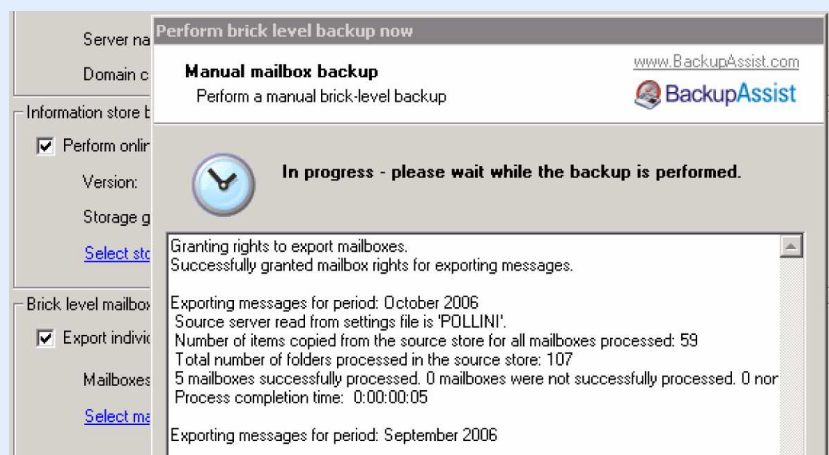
Server na
Domain c
Information store b
Perform onlir
Version:
Storage g
Select sto
Brick level mailbox
Export individ
Mailboxes
Select ma

Perform brick level backup now

Manual mailbox backup
Perform a manual brick-level backup

www.BackupAssist.com
BackupAssist

In progress - please wait while the backup is performed.

Granting rights to export mailboxes.
Successfully granted mailbox rights for exporting messages.

Exporting messages for period: October 2006
Source server read from settings file is 'POLLINI'.
Number of items copied from the source store for all mailboxes processed: 59
Total number of folders processed in the source store: 107
5 mailboxes successfully processed. 0 mailboxes were not successfully processed. 0 nor
Process completion time: 0:00:00:05

Exporting messages for period: September 2006